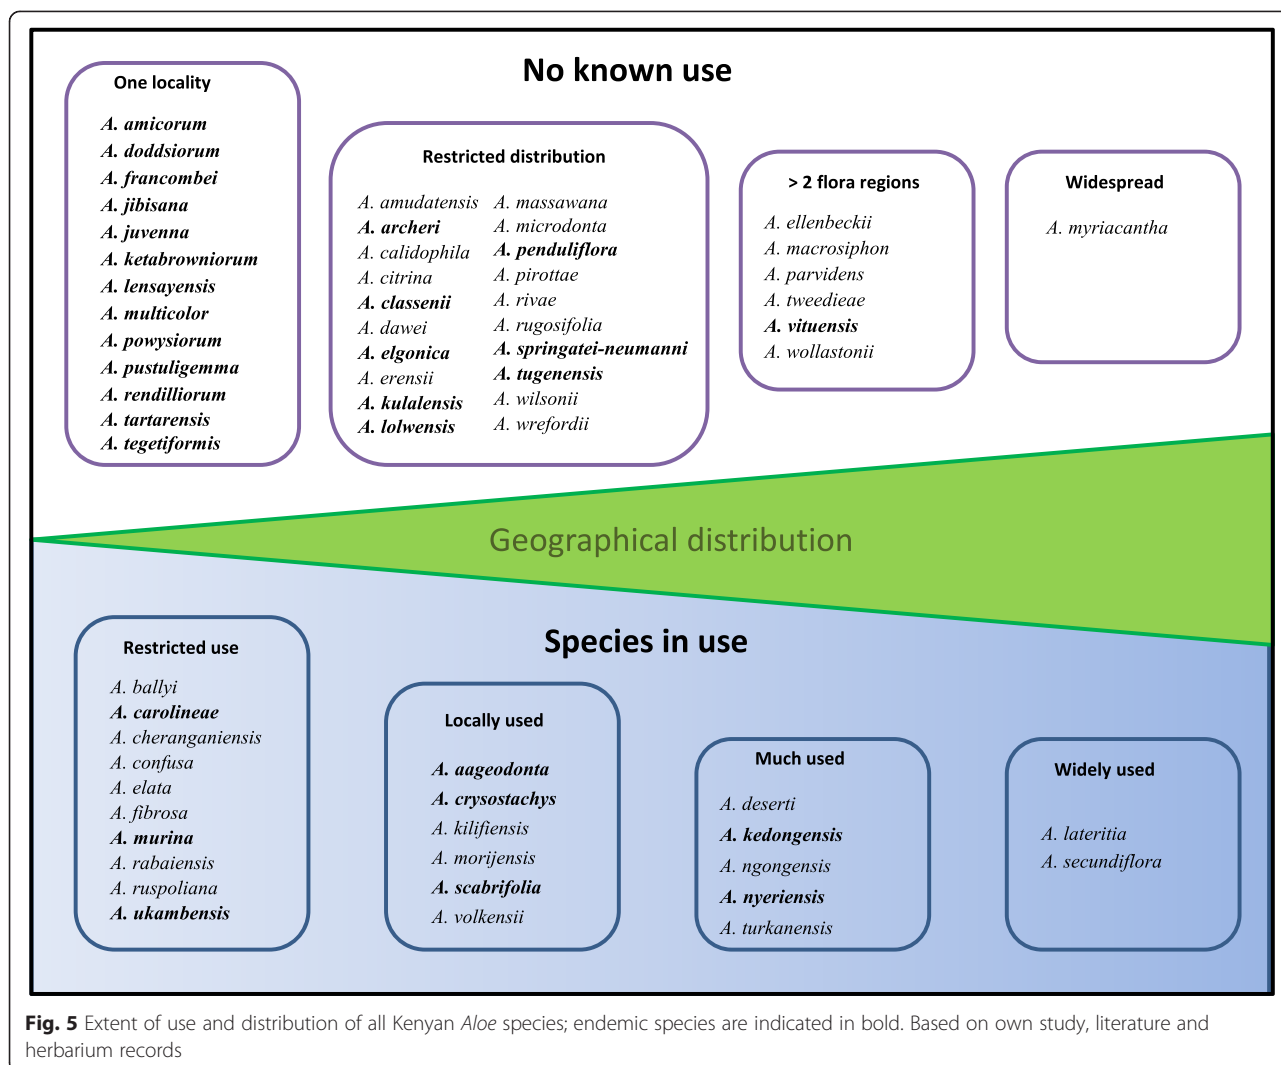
No known use

One locality

A. amicorum
A. doddsiorum
A. francombei
A. jibisana
A. juvenna
A. ketabrowniorum
A. lensayensis
A. multicolor
A. powysiorum
A. pustuligemma
A. rendilliorum
A. tartarensis
A. tegetiformis

Restricted distribution

A. amudatensis
A. archeri
A. calidophila
A. citrina
A. classenii
A. dawei
A. elgonica
A. erensii
A. kulalensis
A. lolwensis

A. massawana
A. microdonta
A. penduliflora
A. pirottae
A. rivae
A. rugosifolia
A. springatei-neumanni
A. tugenensis
A. wilsonii
A. wrefordii

> 2 flora regions

A. ellenbeckii
A. macrosiphon
A. parvidens
A. tweedieae
A. vituensis
A. wollastonii

Widespread

A. myriacantha

Geographical distribution

Species in use

Restricted use

A. ballyi
A. carolineae
A. cheranganiensis
A. confusa
A. elata
A. fibrosa
A. murina
A. rabaiensis
A. ruspoliana
A. ukambensis

Locally used

A. aageodonta
A. crysostachys
A. kilifiensis
A. morijensis
A. scabrifolia
A. volkensii

Much used

A. deserti
A. kedongensis
A. ngongensis
A. nyeriensis
A. turkanensis

Widely used

A. lateritia
A. secundiflora

Fig. 5 Extent of use and distribution of all Kenyan Aloe species; endemic species are indicated in bold. Based on own study, literature and herbarium records